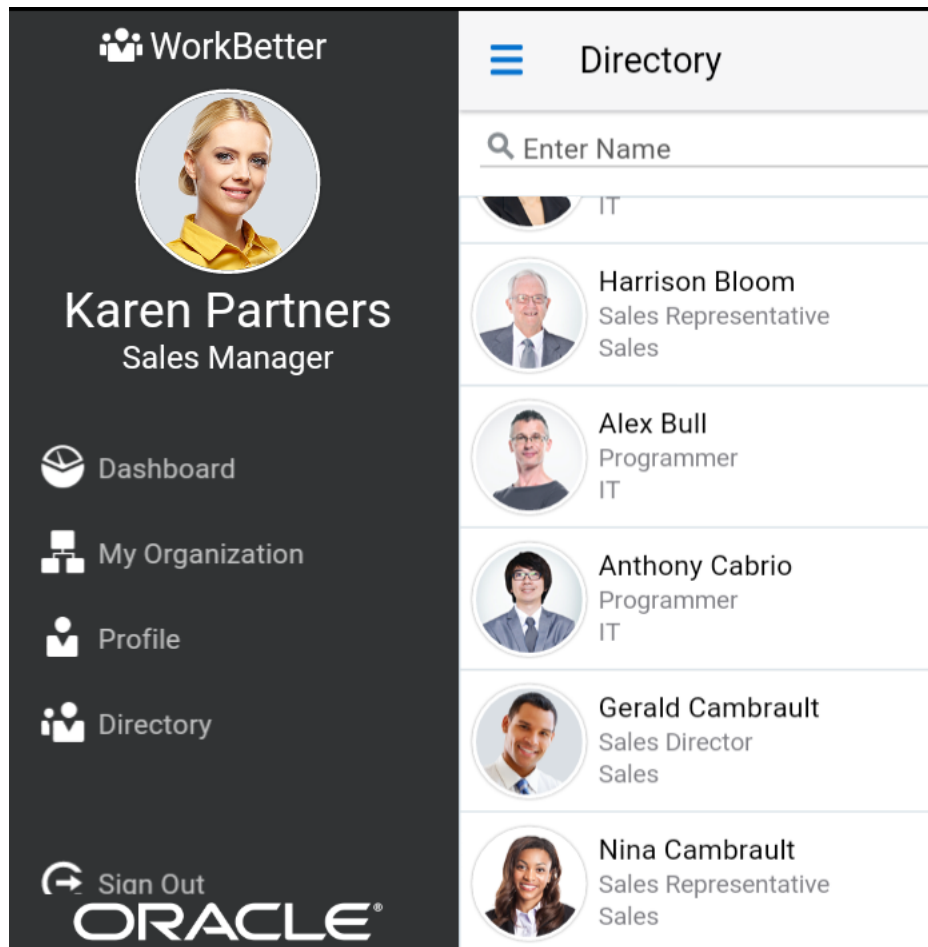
WorkBetter

Karen Partners
Sales Manager

Dashboard

My Organization

Profile

Directory

Sign Out

ORACLE®

Directory

Enter Name

IT

Harrison Bloom
Sales Representative
Sales

Alex Bull
Programmer
IT

Anthony Cabrio
Programmer
IT

Gerald Cambrault
Sales Director
Sales

Nina Cambrault
Sales Representative
Sales